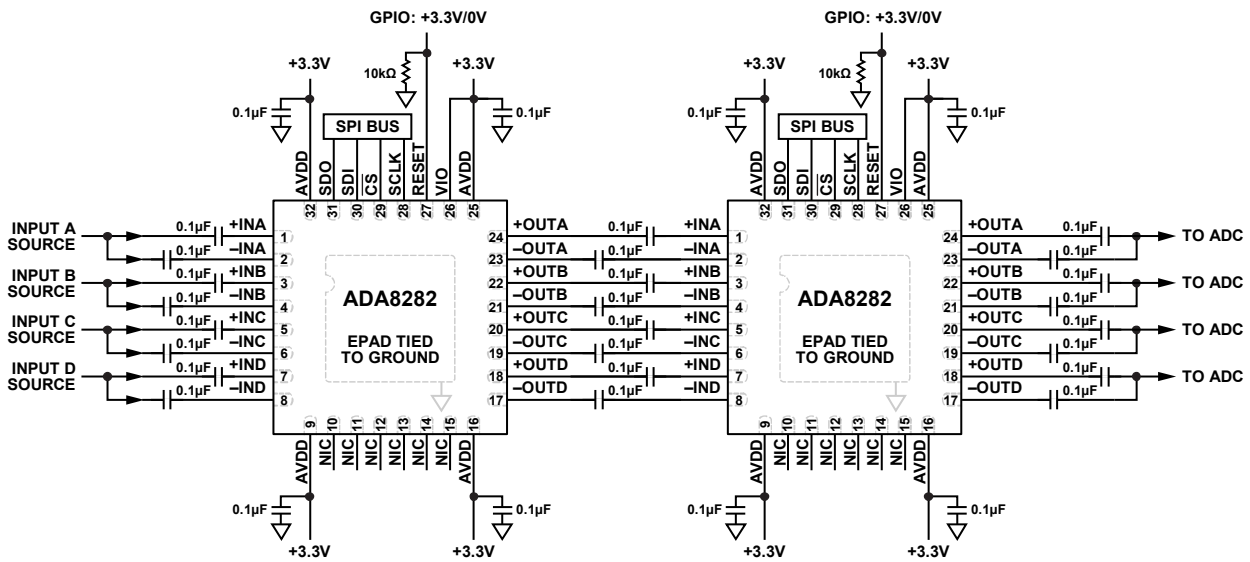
GPIO: +3.3V/0V
+3.3V
10kΩ
+3.3V
0.1µF
0.1µF
SPI BUS
AVDD
SDO
SDI
$\overline{CS}$
SCLK
RESET
VIO
AVDD
32 31 30 29 28 27 26 25

INPUT A SOURCE
INPUT B SOURCE
INPUT C SOURCE
INPUT D SOURCE
0.1µF +INA 1
0.1µF –INA 2
0.1µF +INB 3
0.1µF –INB 4
0.1µF +INC 5
0.1µF –INC 6
0.1µF +IND 7
0.1µF –IND 8

ADA8282
EPAD TIED TO GROUND

24 +OUTA
23 –OUTA
22 +OUTB
21 –OUTB
20 +OUTC
19 –OUTC
18 +OUTD
17 –OUTD

9 10 11 12 13 14 15 16
AVDD NIC NIC NIC NIC NIC NIC AVDD
0.1µF
0.1µF
+3.3V
+3.3V

GPIO: +3.3V/0V
+3.3V
10kΩ
+3.3V
0.1µF
0.1µF
SPI BUS
AVDD
SDO
SDI
$\overline{CS}$
SCLK
RESET
VIO
AVDD
32 31 30 29 28 27 26 25

0.1µF +INA 1
0.1µF –INA 2
0.1µF +INB 3
0.1µF –INB 4
0.1µF +INC 5
0.1µF –INC 6
0.1µF +IND 7
0.1µF –IND 8

ADA8282
EPAD TIED TO GROUND

24 +OUTA 0.1µF
23 –OUTA 0.1µF
22 +OUTB 0.1µF
21 –OUTB 0.1µF
20 +OUTC 0.1µF
19 –OUTC 0.1µF
18 +OUTD 0.1µF
17 –OUTD 0.1µF
TO ADC
TO ADC
TO ADC
TO ADC

9 10 11 12 13 14 15 16
AVDD NIC NIC NIC NIC NIC NIC AVDD
0.1µF
0.1µF
+3.3V
+3.3V